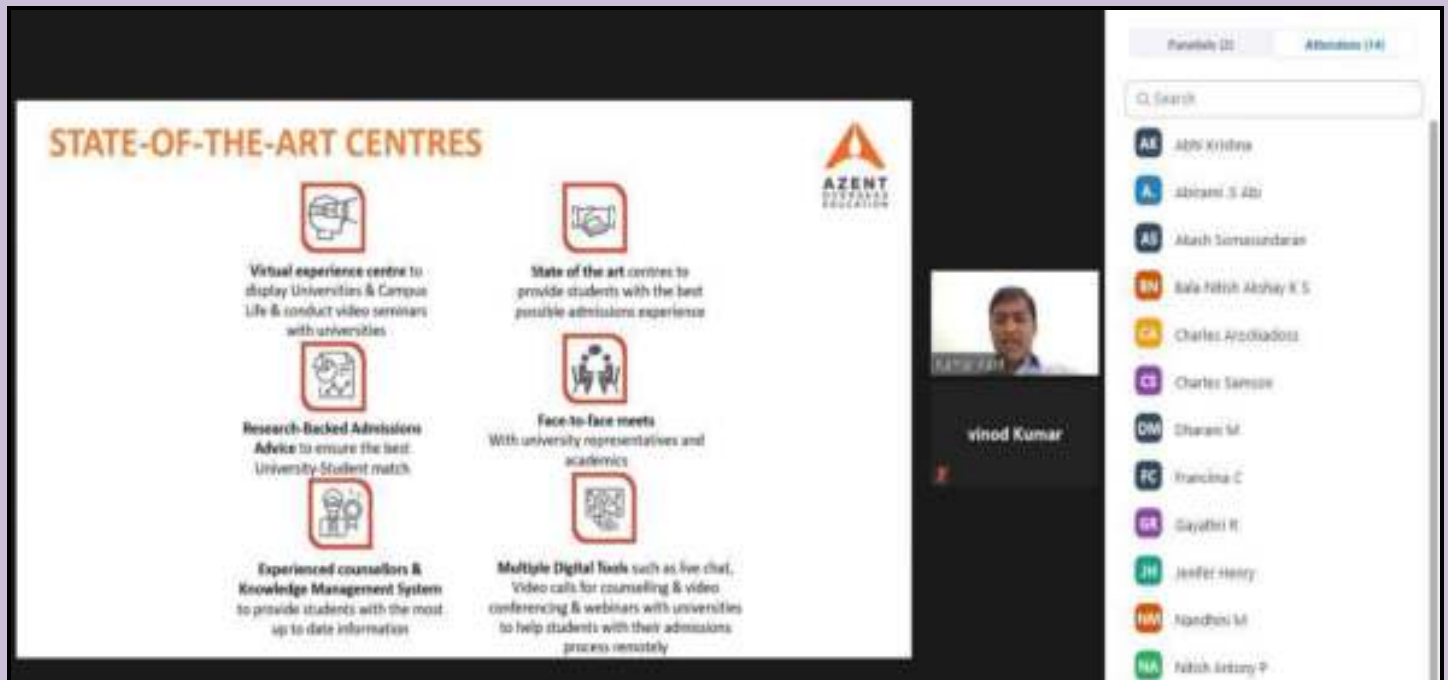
STATE-OF-THE-ART CENTRES

AZENT OVERSEAS EDUCATION

Virtual experience centre to display Universities & Campus Life & conduct video seminars with universities

State of the art centres to provide students with the best possible admissions experience

Research-Backed Admissions Advice to ensure the best University-Student match

Face-to-face meets With university representatives and academics

Experienced counsellors & Knowledge Management System to provide students with the most up to date information

Multiple Digital Tools such as live chat, Video calls for counselling & video conferencing & webinars with universities to help students with their admissions process remotely

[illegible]

vinod Kumar

Panelists (2)

Attendees (14)

Search

AK Abhi Krishna

A Abirami S Abi

AS Akash Somasundaran

BN Bala Nitish Akshay K S

CA Charles Arockiadoss

CS Charles Samson

DM Dharani M

FC Francina C

GR Gayathri R

JH Jenifer Henry

NM Nandhini M

NA Nitish Antony P